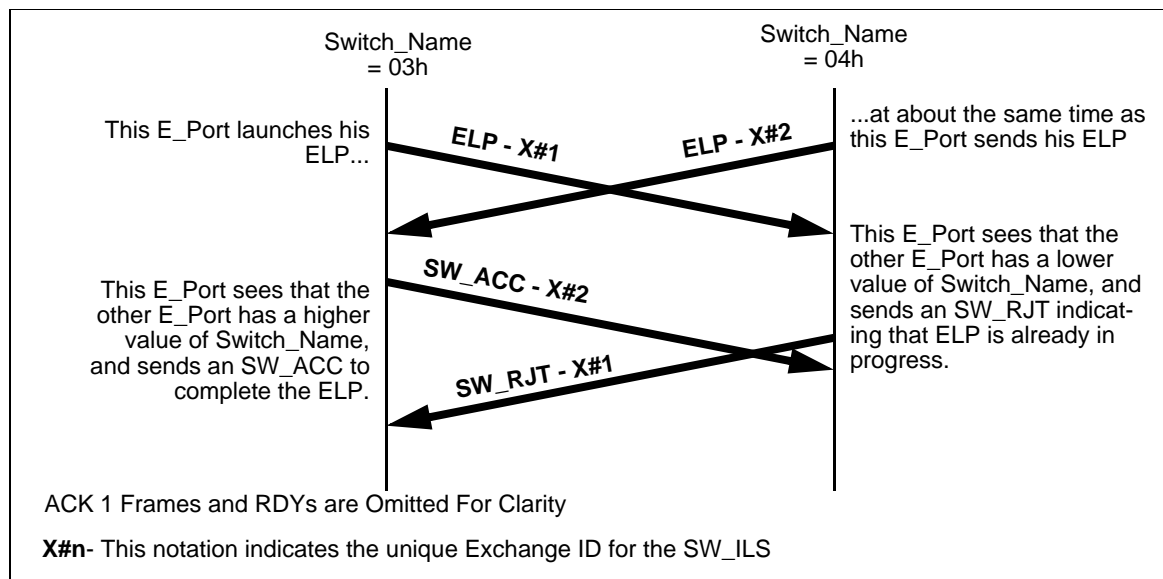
Switch_Name = 03h

Switch_Name = 04h

This E_Port launches his ELP...

ELP - X#1

ELP - X#2

...at about the same time as this E_Port sends his ELP

This E_Port sees that the other E_Port has a lower value of Switch_Name, and sends an SW_RJT indicating that ELP is already in progress.

This E_Port sees that the other E_Port has a higher value of Switch_Name, and sends an SW_ACC to complete the ELP.

SW_ACC - X#2

SW_RJT - X#1

ACK 1 Frames and RDYs are Omitted For Clarity

X#n- This notation indicates the unique Exchange ID for the SW_ILS